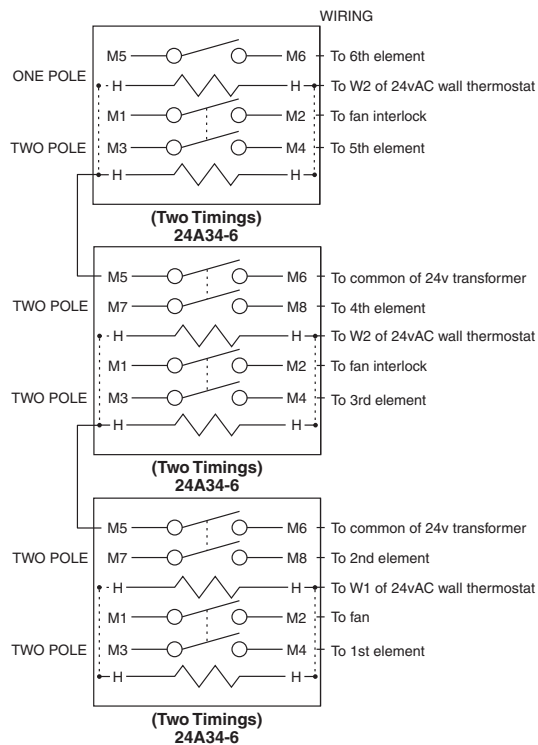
WIRING

M5 M6 To 6th element
ONE POLE
H H To W2 of 24vAC wall thermostat
M1 M2 To fan interlock
TWO POLE
M3 M4 To 5th element
H H

(Two Timings)
24A34-6

M5 M6 To common of 24v transformer
TWO POLE
M7 M8 To 4th element
H H To W2 of 24vAC wall thermostat
M1 M2 To fan interlock
TWO POLE
M3 M4 To 3rd element
H H

(Two Timings)
24A34-6

M5 M6 To common of 24v transformer
TWO POLE
M7 M8 To 2nd element
H H To W1 of 24vAC wall thermostat
M1 M2 To fan
TWO POLE
M3 M4 To 1st element
H H

(Two Timings)
24A34-6